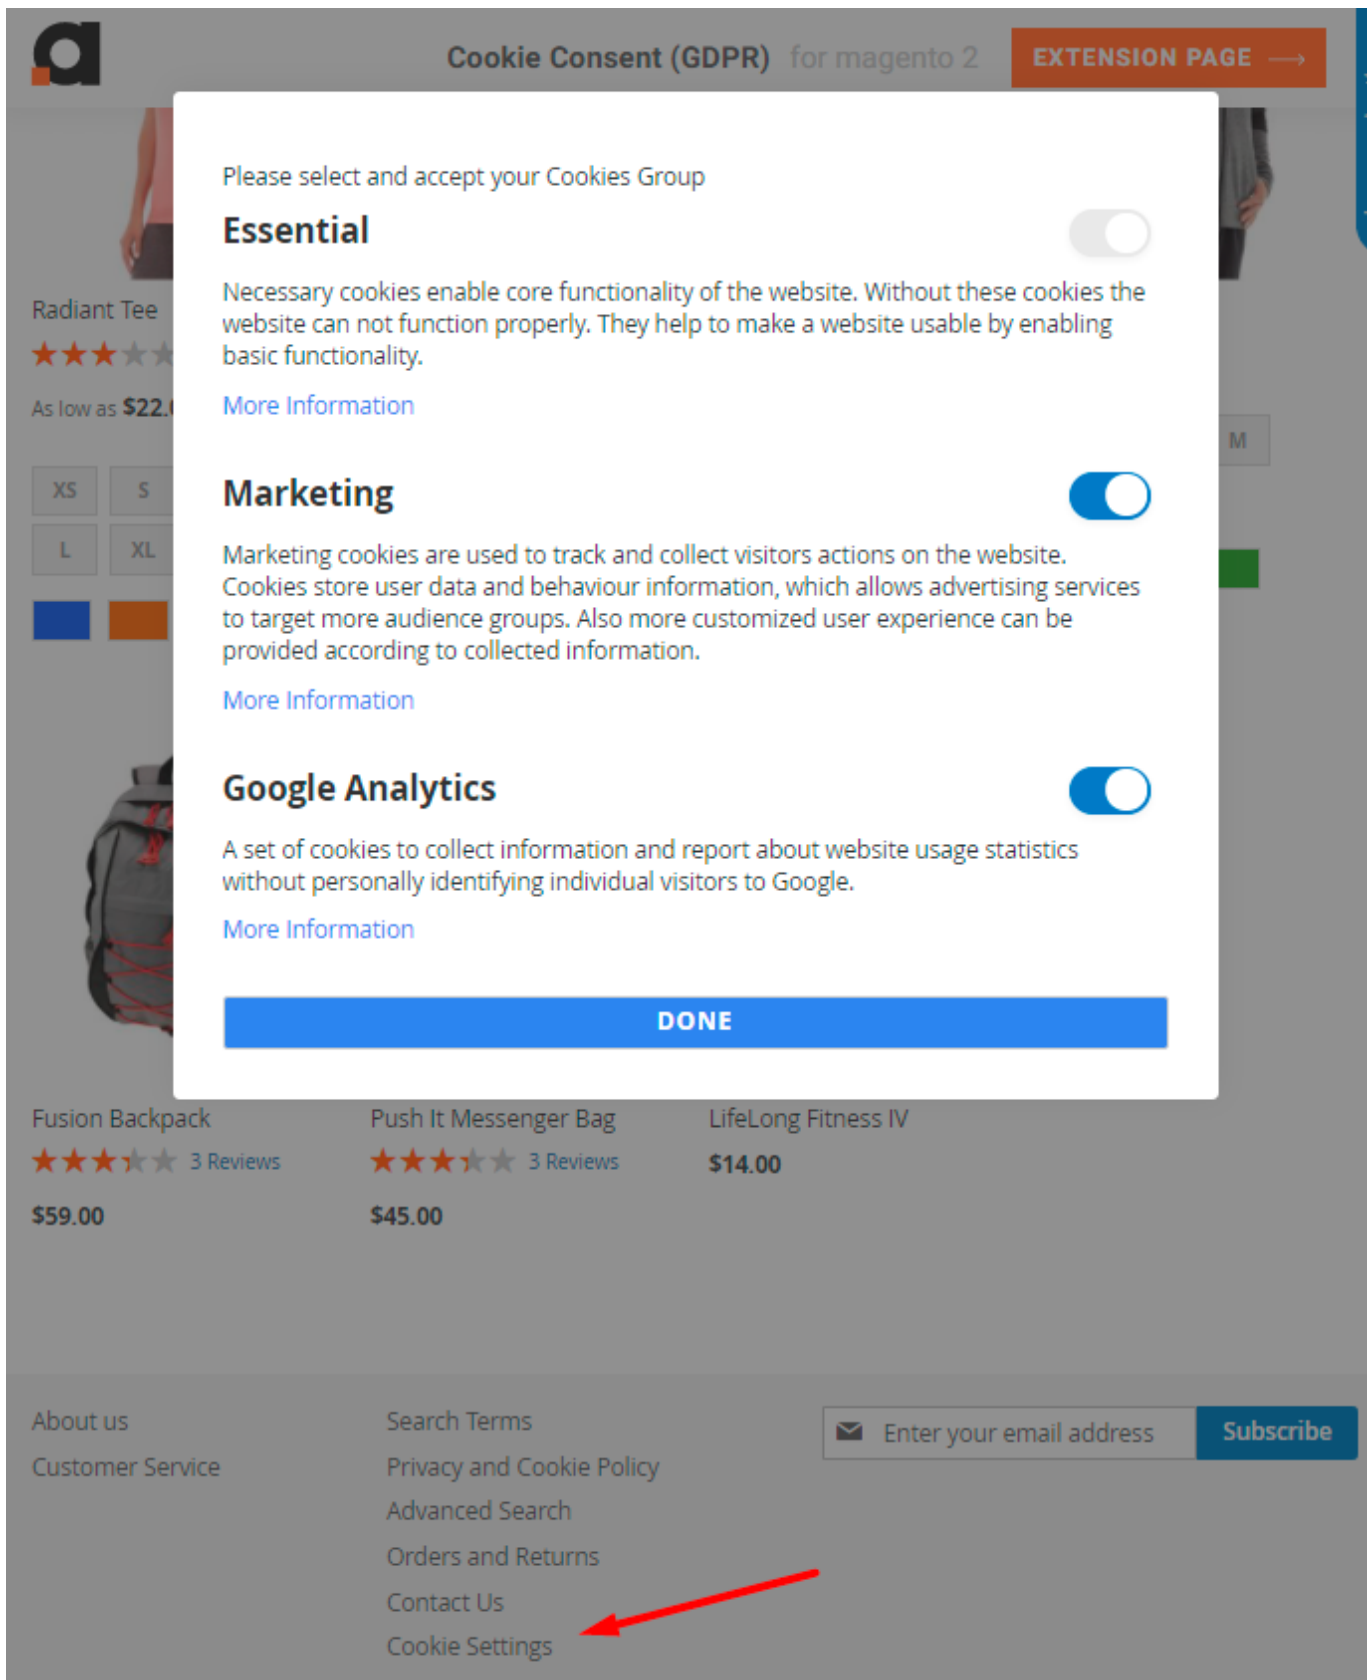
Cookie Consent (GDPR) for magento 2

EXTENSION PAGE

Radiant Tee

As low as $22.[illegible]

XS
S
L
XL

M

Please select and accept your Cookies Group

Essential

Necessary cookies enable core functionality of the website. Without these cookies the website can not function properly. They help to make a website usable by enabling basic functionality.

More Information

Marketing

Marketing cookies are used to track and collect visitors actions on the website. Cookies store user data and behaviour information, which allows advertising services to target more audience groups. Also more customized user experience can be provided according to collected information.

More Information

Google Analytics

A set of cookies to collect information and report about website usage statistics without personally identifying individual visitors to Google.

More Information

DONE

Fusion Backpack
3 Reviews
$59.00

Push It Messenger Bag
3 Reviews
$45.00

LifeLong Fitness IV
$14.00

About us
Customer Service

Search Terms
Privacy and Cookie Policy
Advanced Search
Orders and Returns
Contact Us
Cookie Settings

Enter your email address
Subscribe